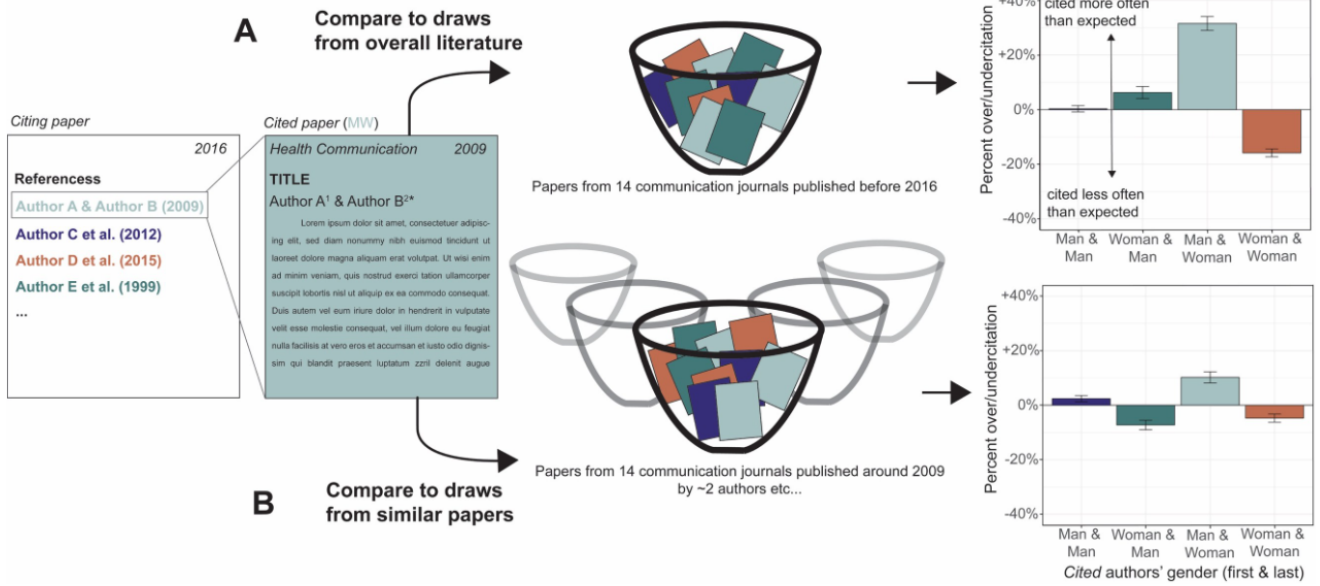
A

Compare to draws from overall literature

Citing paper

2016

Referencess

Author A & Author B (2009)

Author C et al. (2012)

Author D et al. (2015)

Author E et al. (1999)

...

Cited paper (MW)

Health Communication 2009

TITLE

Author A$^1$ & Author B$^{2*}$

Lorem ipsum dolor sit amet, consectetuer adipiscing elit, sed diam nonummy nibh euismod tincidunt ut laoreet dolore magna aliquam erat volutpat. Ut wisi enim ad minim veniam, quis nostrud exerci tation ullamcorper suscipit lobortis nisl ut aliquip ex ea commodo consequat. Duis autem vel eum iriure dolor in hendrerit in vulputate velit esse molestie consequat, vel illum dolore eu feugiat nulla facilisis at vero eros et accumsan et iusto odio dignissim qui blandit praesent luptatum zzril delenit augue

Papers from 14 communication journals published before 2016

+40%

cited more often than expected

+20%

0%

-20%

cited less often than expected

-40%

Percent over/undercitation

Man & Man

Woman & Man

Man & Woman

Woman & Woman

Papers from 14 communication journals published around 2009 by ~2 authors etc...

B

Compare to draws from similar papers

+40%

+20%

0%

-20%

-40%

Percent over/undercitation

Man & Man

Woman & Man

Man & Woman

Woman & Woman

Cited authors' gender (first & last)